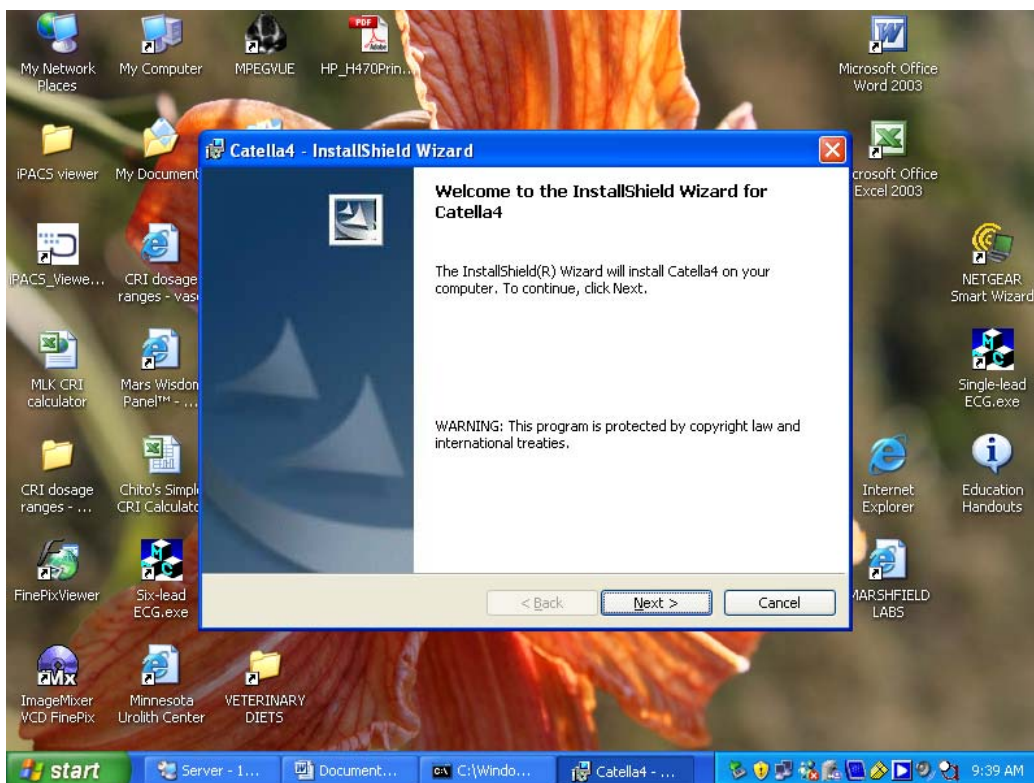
My Network Places

My Computer

MPEGVUE

PDF

HP_H470Prin...

Microsoft Office Word 2003

iPACS viewer

My Document

crosoft Office Excel 2003

iPACS_Viewe...

CRI dosage ranges - vas

NETGEAR Smart Wizard

MLK CRI calculator

Mars Wisdom Panel™ - ...

Single-lead ECG.exe

CRI dosage ranges - ...

Chito's Simpl CRI Calculato

Internet Explorer

Education Handouts

FinePixViewer

Six-lead ECG.exe

MARSHFIELD LABS

ImageMixer VCD FinePix

Minnesota Urolith Center

VETERINARY DIETS

Catella4 - InstallShield Wizard

Welcome to the InstallShield Wizard for Catella4

The InstallShield(R) Wizard will install Catella4 on your computer. To continue, click Next.

WARNING: This program is protected by copyright law and international treaties.

< Back

Next >

Cancel

start

Server - 1...

Document...

C:\Windo...

Catella4 - ...

9:39 AM